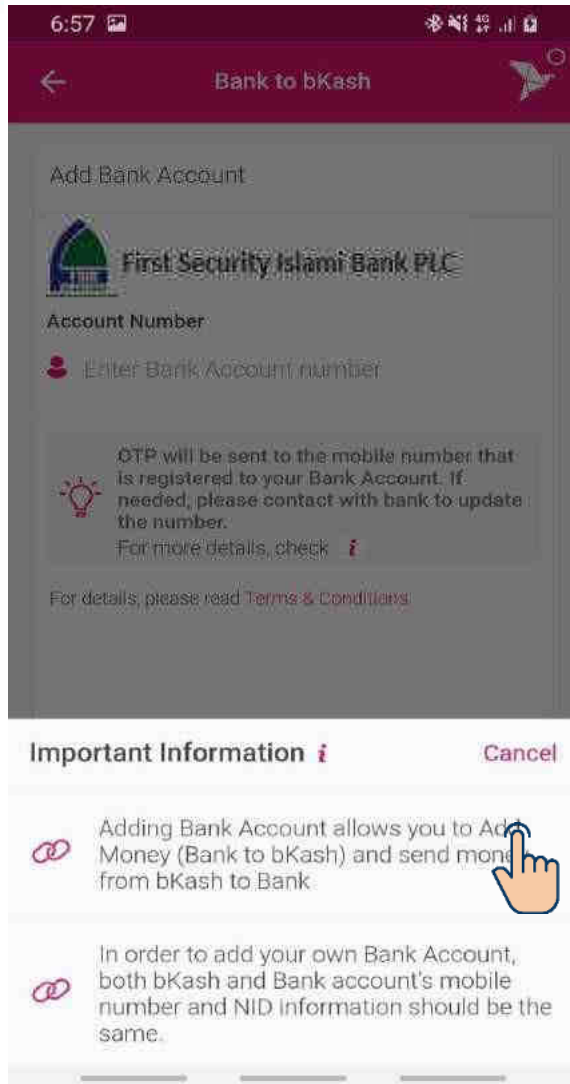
6:57

Bank to bKash

Add Bank Account

First Security Islami Bank PLC

Account Number

Enter Bank Account number

OTP will be sent to the mobile number that is registered to your Bank Account. If needed, please contact with bank to update the number.

For more details, check

For details, please read Terms & Conditions

Important Information

Cancel

Adding Bank Account allows you to Add Money (Bank to bKash) and send mon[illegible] from bKash to Bank

In order to add your own Bank Account, both bKash and Bank account's mobile number and NID information should be the same.